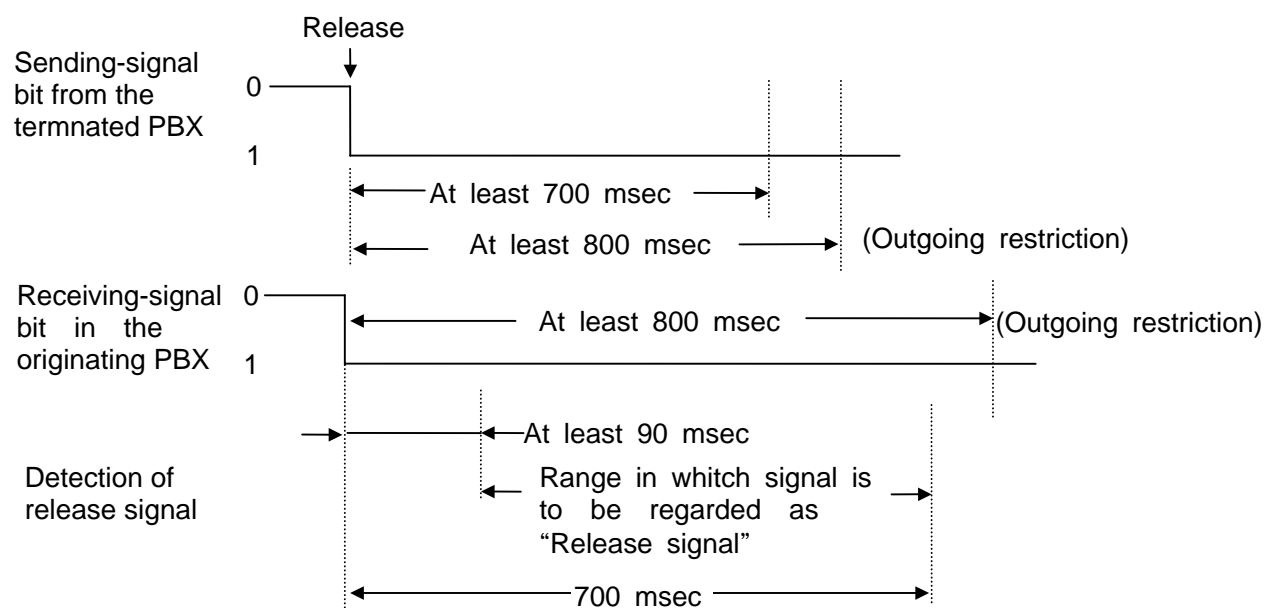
Release

Sending-signal bit from the termnated PBX

0

1

At least 700 msec

At least 800 msec

(Outgoing restriction)

Receiving-signal bit in the originating PBX

0

1

At least 800 msec

(Outgoing restriction)

Detection of release signal

At least 90 msec

Range in whitch signal is to be regarded as "Release signal"

700 msec